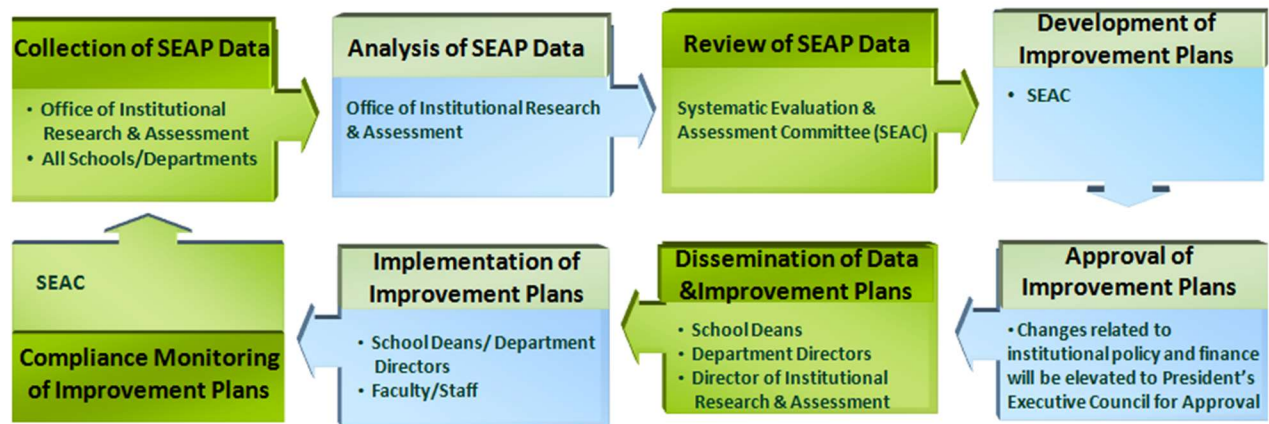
Collection of SEAP Data
- Office of Institutional Research & Assessment
- All Schools/Departments

Analysis of SEAP Data
Office of Institutional Research & Assessment

Review of SEAP Data
Systematic Evaluation & Assessment Committee (SEAC)

Development of Improvement Plans
- SEAC

Approval of Improvement Plans
- Changes related to institutional policy and finance will be elevated to President's Executive Council for Approval

Dissemination of Data &Improvement Plans
- School Deans
- Department Directors
- Director of Institutional Research & Assessment

Implementation of Improvement Plans
- School Deans/ Department Directors
- Faculty/Staff

SEAC

Compliance Monitoring of Improvement Plans